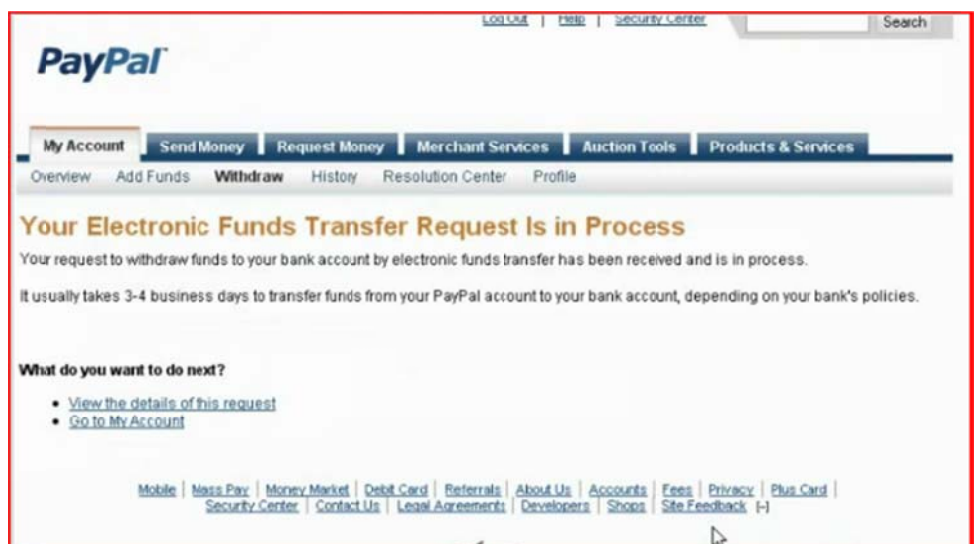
Log Out | Help | Security Center

Search

PayPal

My Account | Send Money | Request Money | Merchant Services | Auction Tools | Products & Services

Overview | Add Funds | Withdraw | History | Resolution Center | Profile

Your Electronic Funds Transfer Request Is in Process

Your request to withdraw funds to your bank account by electronic funds transfer has been received and is in process.

It usually takes 3-4 business days to transfer funds from your PayPal account to your bank account, depending on your bank's policies.

What do you want to do next?

• View the details of this request
• Go to My Account

Mobile | Mass Pay | Money Market | Debit Card | Referrals | About Us | Accounts | Fees | Privacy | Plus Card | Security Center | Contact Us | Legal Agreements | Developers | Shops | Site Feedback [-]